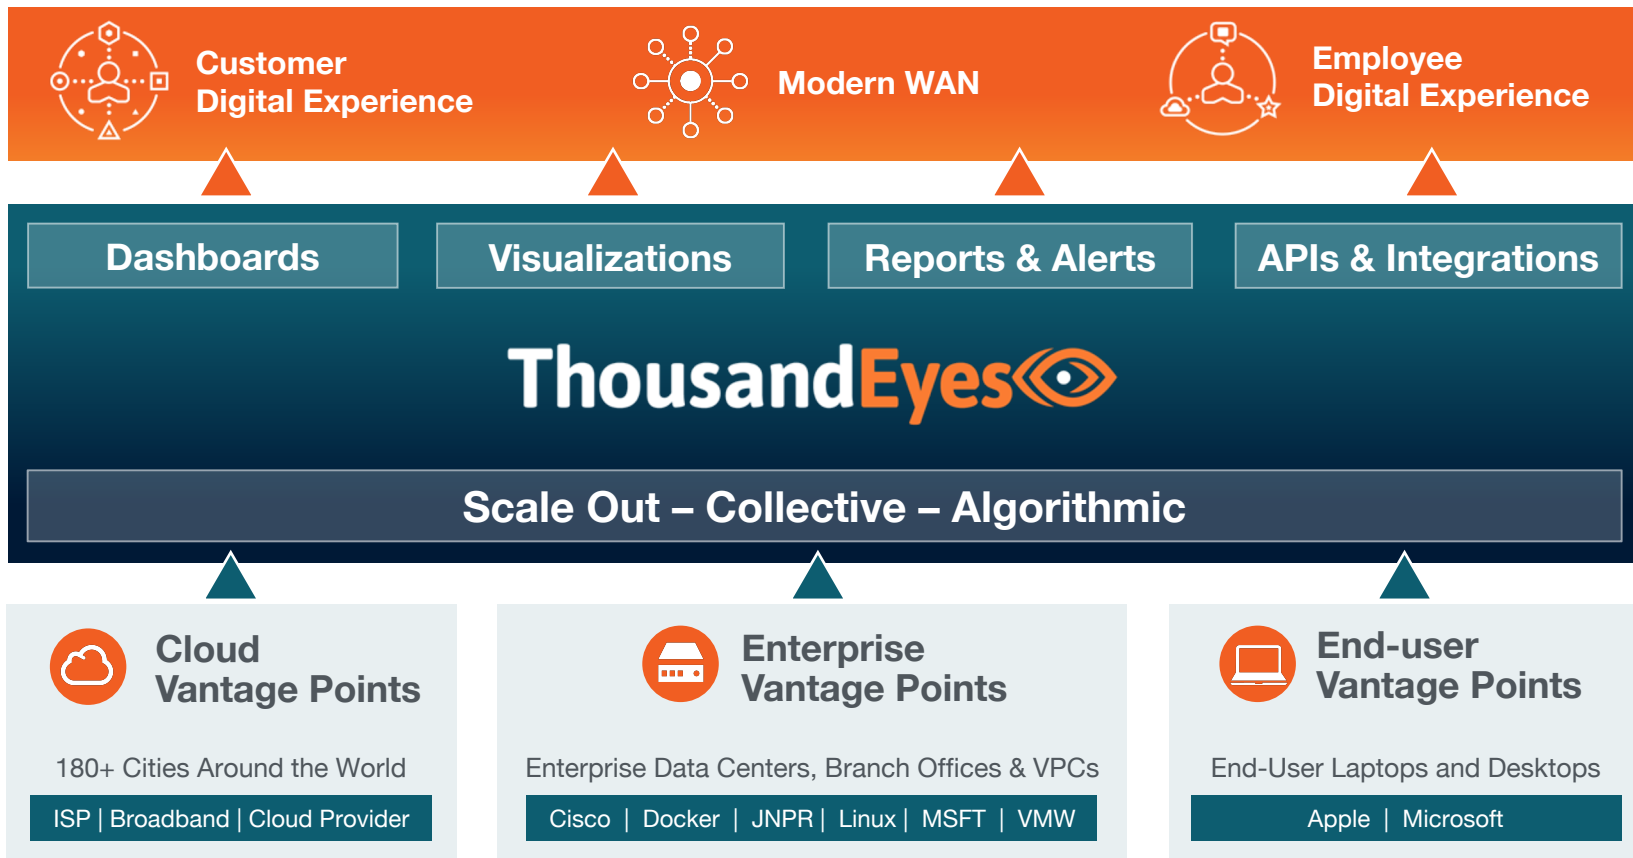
Customer Digital Experience

Modern WAN

Employee Digital Experience

Dashboards

Visualizations

Reports & Alerts

APIs & Integrations

ThousandEyes

Scale Out – Collective – Algorithmic

Cloud Vantage Points

180+ Cities Around the World

ISP | Broadband | Cloud Provider

Enterprise Vantage Points

Enterprise Data Centers, Branch Offices & VPCs

Cisco | Docker | JNPR | Linux | MSFT | VMW

End-user Vantage Points

End-User Laptops and Desktops

Apple | Microsoft